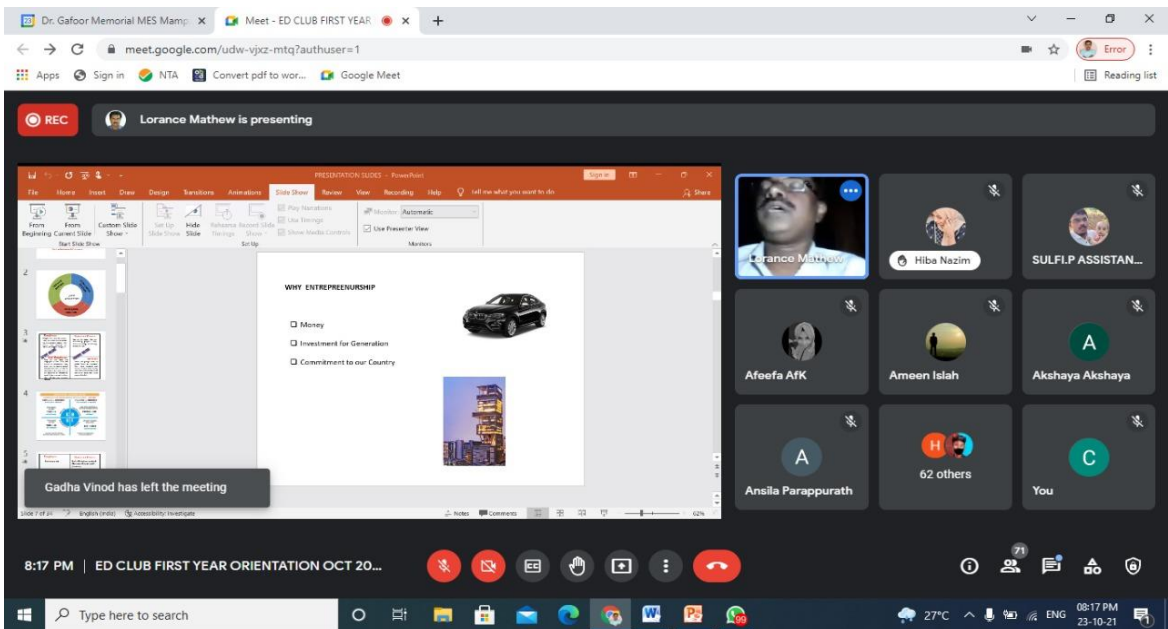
Dr. Gafoor Memorial MES Mamp ×
Meet - ED CLUB FIRST YEAR ×
+
meet.google.com/udw-vjxz-mtq?authuser=1
Error
Apps Sign in NTA Convert pdf to wor... Google Meet
Reading list

REC
Lorance Mathew is presenting

PRESENTATION SLIDES - PowerPoint
Sign in
File Home Insert Draw Design Transitions Animations Slide Show Review View Recording Help Tell me what you want to do
Share
From Beginning From Current Slide Custom Slide Show
Start Slide Show
Set Up Slide Show Hide Slide Rehearse Timings Record Slide Show
Play Narrations
Use Timings
Show Media Controls
Set Up
Monitor: Automatic
Use Presenter View
Monitors

WHY ENTREPREENURSHIP
Money
Investment for Generation
Commitment to our Country

Gadha Vinod has left the meeting
Slide 7 of 25 English (India) Accessibility: Investigate
Notes Comments 62%

Lorance Mathew
Hiba Nazim
SULFI.P ASSISTAN...
Afeefa AfK
Ameen Islah
A
Akshaya Akshaya
A
Ansila Parappurath
H
62 others
C
You

8:17 PM | ED CLUB FIRST YEAR ORIENTATION OCT 20...
71

Type here to search
27°C ENG 08:17 PM 23-10-21